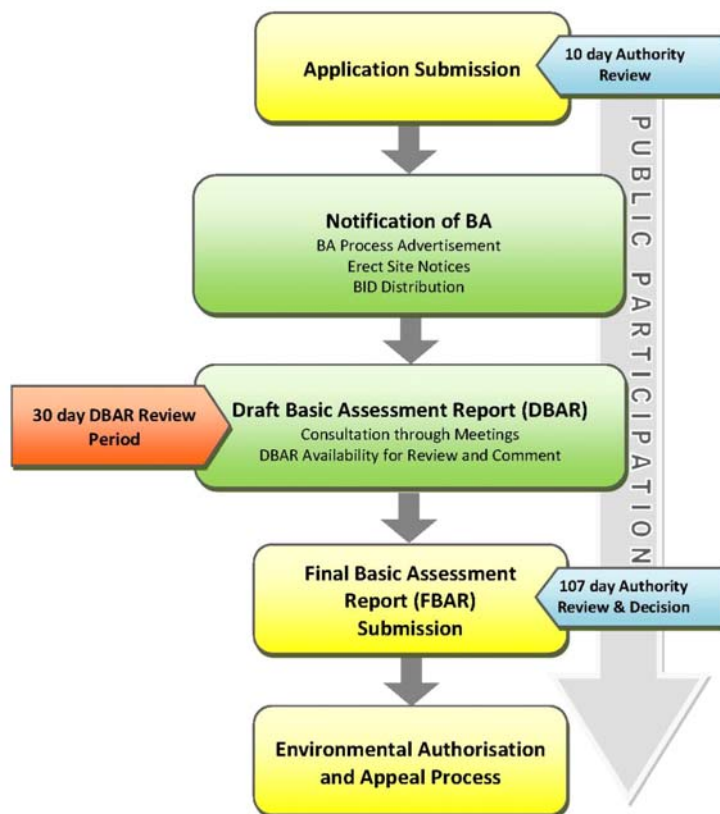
Application Submission

10 day Authority Review

PUBLIC PARTICIPATION

Notification of BA
BA Process Advertisement
Erect Site Notices
BID Distribution

30 day DBAR Review Period

Draft Basic Assessment Report (DBAR)
Consultation through Meetings
DBAR Availability for Review and Comment

Final Basic Assessment Report (FBAR) Submission

107 day Authority Review & Decision

Environmental Authorisation and Appeal Process